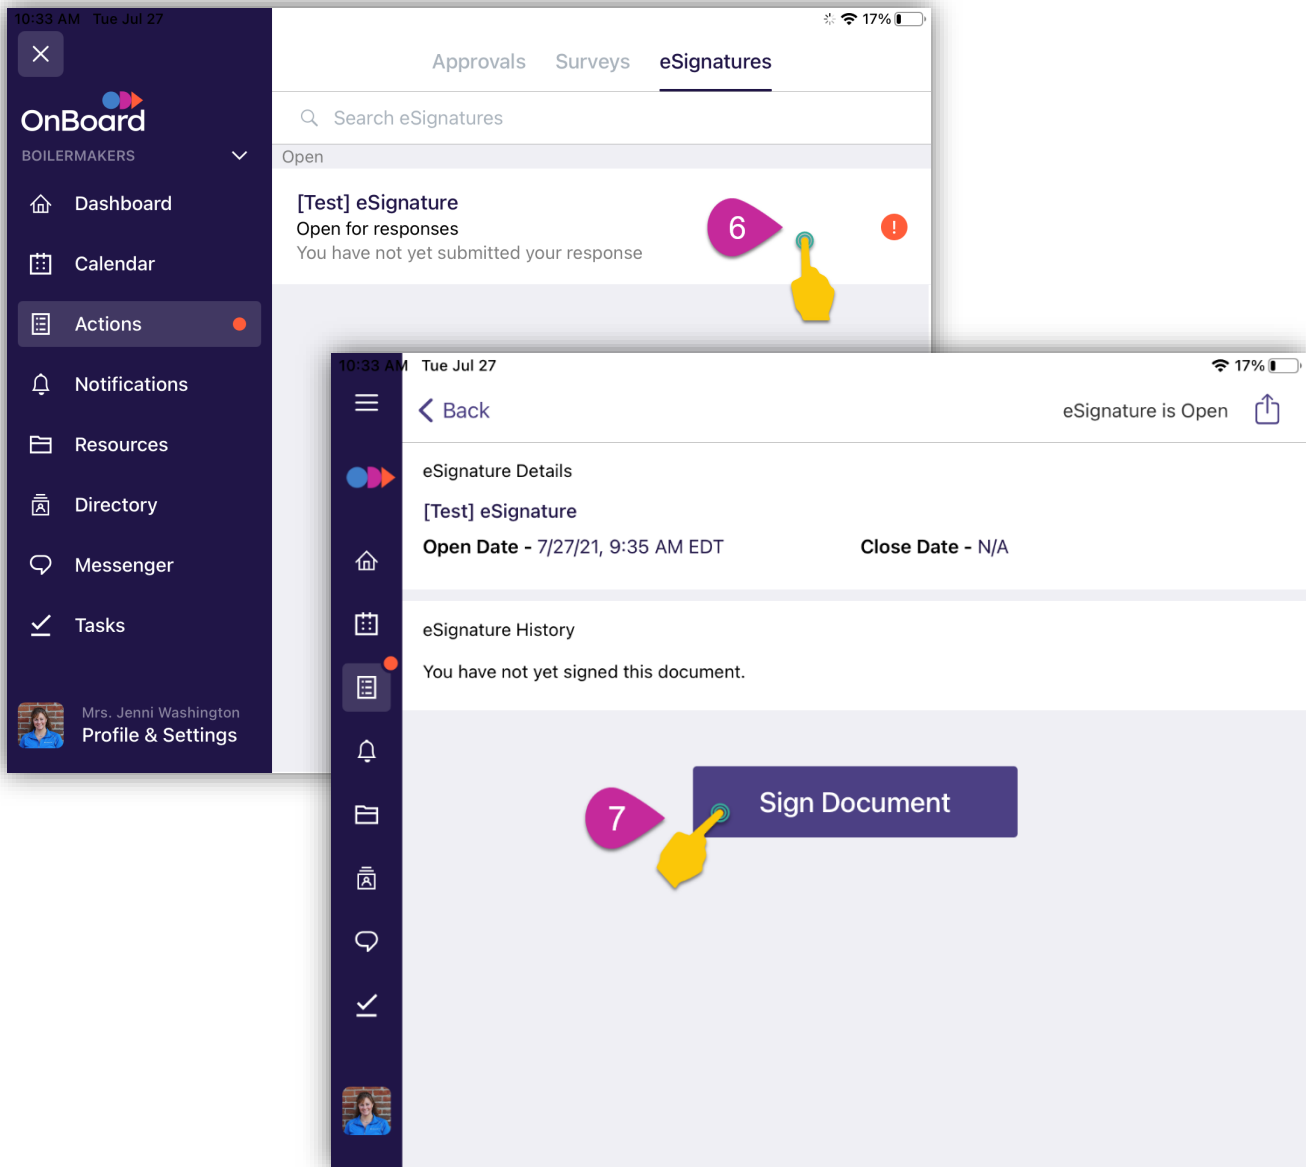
10:33 AM Tue Jul 27

17%

OnBoard
BOILERMAKERS

Dashboard
Calendar
Actions
Notifications
Resources
Directory
Messenger
Tasks

Mrs. Jenni Washington
Profile & Settings

Approvals Surveys eSignatures

Search eSignatures

Open

[Test] eSignature
Open for responses
You have not yet submitted your response

6

!

10:33 AM Tue Jul 27

17%

Back

eSignature is Open

eSignature Details

[Test] eSignature

Open Date - 7/27/21, 9:35 AM EDT

Close Date - N/A

eSignature History

You have not yet signed this document.

7

Sign Document